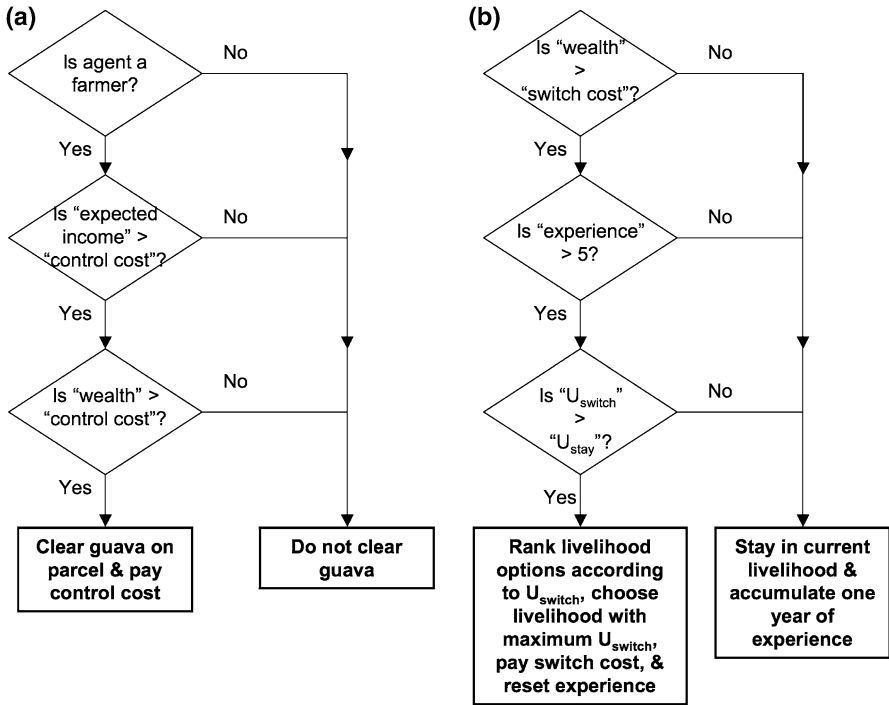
(a)

Is agent a farmer?

No

Yes

Is "expected income" > "control cost"?

No

Yes

Is "wealth" > "control cost"?

No

Yes

Clear guava on parcel & pay control cost

Do not clear guava

(b)

Is "wealth" > "switch cost"?

No

Yes

Is "experience" > 5?

No

Yes

Is "$U_{switch}$" > "$U_{stay}$"?

No

Yes

Rank livelihood options according to $U_{switch}$, choose livelihood with maximum $U_{switch}$, pay switch cost, & reset experience

Stay in current livelihood & accumulate one year of experience